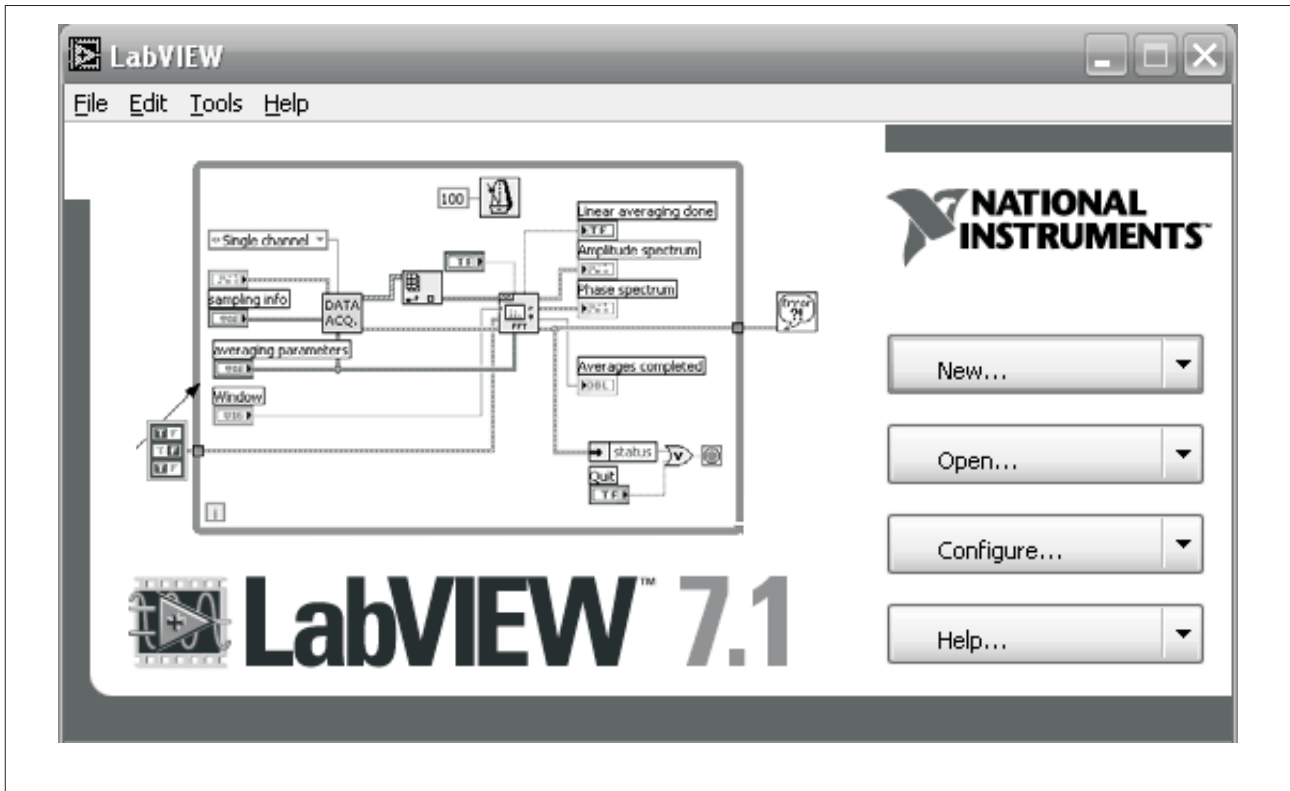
LabVIEW

File Edit Tools Help

100

Linear averaging done

TF

Amplitude spectrum

Phase spectrum

Single channel

sampling info

DATA ACQ.

averaging parameters

Window

FFT

Averages completed

DBL

status

Quit

TF

error

NATIONAL INSTRUMENTS™

New...

Open...

Configure...

Help...

LabVIEW™ 7.1